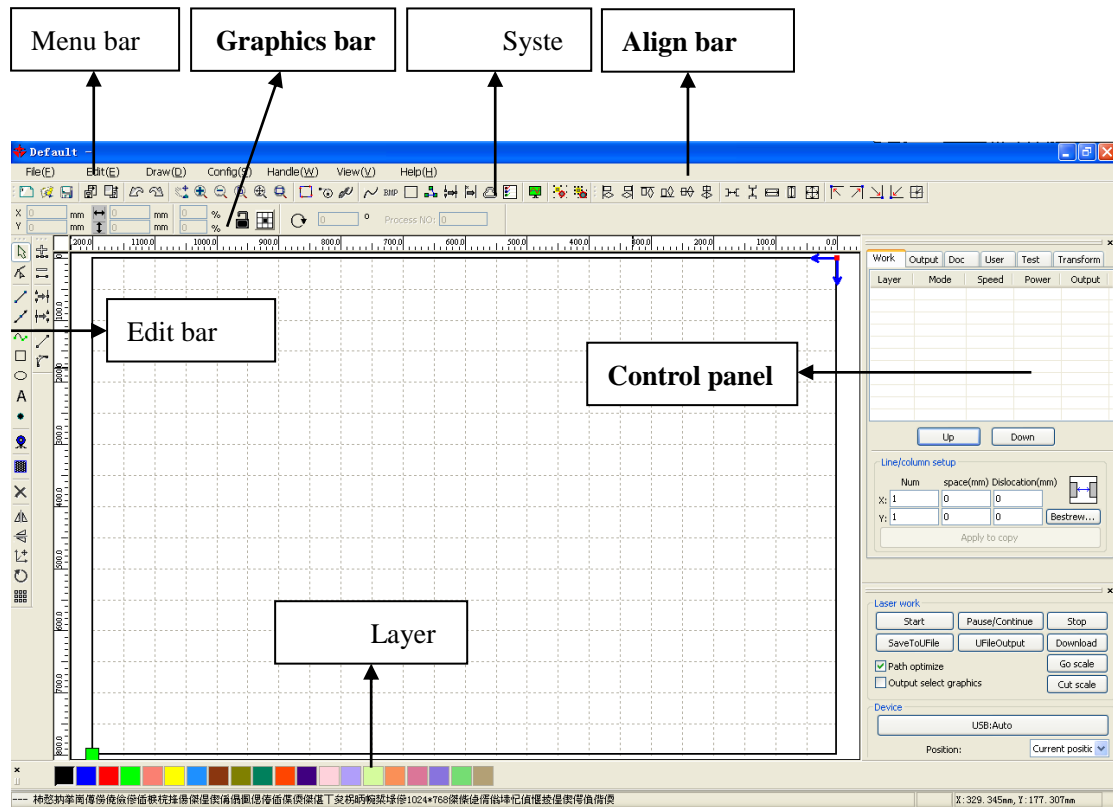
Menu bar

Graphics bar

Syste

Align bar

Default

File(F) Edit(E) Draw(D) Config(S) Handle(W) View(V) Help(H)

X 0 mm 0 mm 0 %
Y 0 mm 0 mm 0 %

0 °  Process NO: 0

200.0 1100.0 1000.0 900.0 800.0 700.0 600.0 500.0 400.0 300.0 200.0 100.0 0.0

100.0 200.0 300.0 400.0 500.0 600.0 700.0 800.0

Edit bar

Control panel

Layer

Work Output Doc User Test Transform

| Layer | Mode | Speed | Power | Output |
|---|---|---|---|---|

Up Down

Line/column setup

Num space(mm) Dislocation(mm)
X: 1 0 0
Y: 1 0 0 Bestrew...

Apply to copy

Laser work

Start Pause/Continue Stop
SaveToUFile UFileOutput Download
Path optimize Go scale
Output select graphics Cut scale

Device

USB:Auto

Position: Current positic

--- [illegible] 1024*768 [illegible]

X:329.345mm, Y:177.307mm